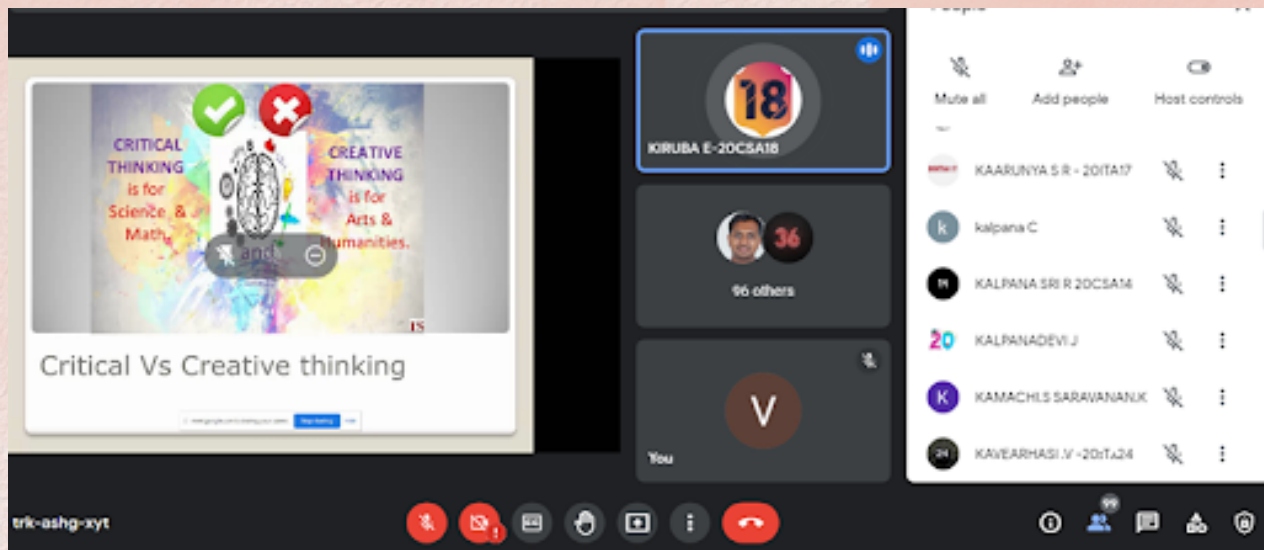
CRITICAL THINKING is for Science & Math

CREATIVE THINKING is for Arts & Humanities.

and

IS

Critical Vs Creative thinking

Stop sharing

18

KIRUBA E-20CSA18

36

96 others

V

You

Mute all

Add people

Host controls

KAARUNYA S R - 20ITA17

k

kalpana C

KALPANA SRI R 20CSA14

20

KALPANADEVI J

K

KAMACHI.S SARAVANAN.K

24

KAVEARHASI .V -20ITA24

trk-ashg-xyt

99